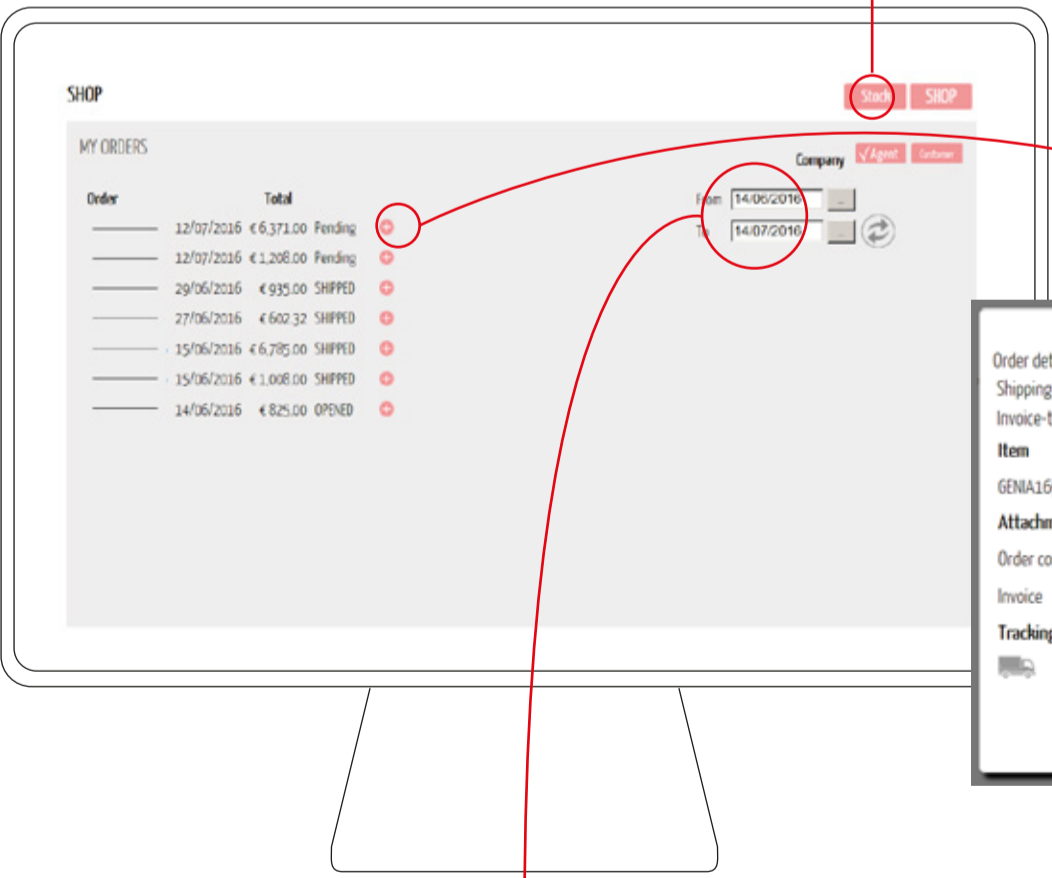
SHOP

Stock SHOP

MY ORDERS

Company √Agent Customer

| Order | | Total | | |
|---|---|---|---|---|
| | 12/07/2016 | € 6,371.00 | Pending | |
| | 12/07/2016 | € 1,208.00 | Pending | |
| | 29/06/2016 | € 935.00 | SHIPPED | |
| | 27/06/2016 | € 602.32 | SHIPPED | |
| | 15/06/2016 | € 6,785.00 | SHIPPED | |
| | 15/06/2016 | € 1,008.00 | SHIPPED | |
| | 14/06/2016 | € 825.00 | OPENED | |

From 14/06/2016 ...
To 14/07/2016 ...

Order det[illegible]
Shipping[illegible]
Invoice-t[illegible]
Item
GENIA16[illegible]
Attachm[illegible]
Order co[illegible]
Invoice
Tracking